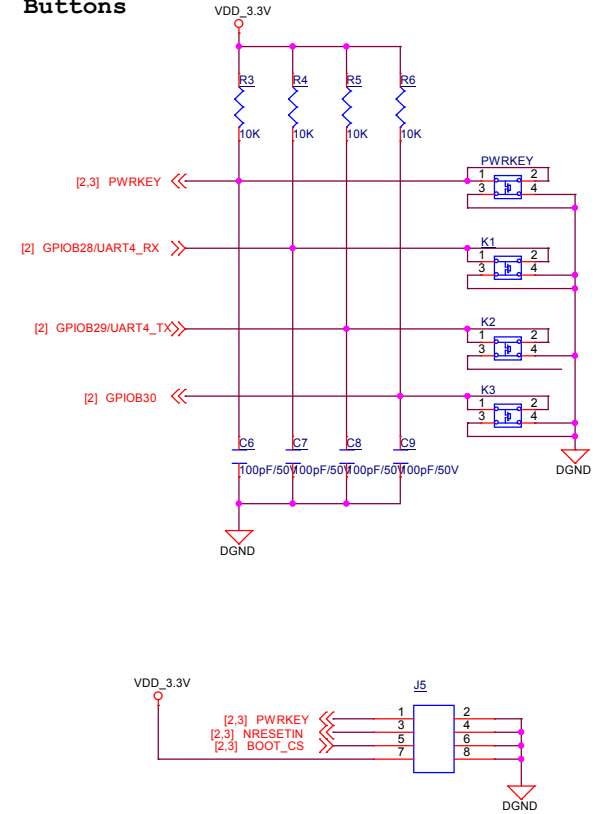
Buttons

VDD_3.3V

R3
10K
R4
10K
R5
10K
R6
10K

[2,3] PWRKEY
[2] GPIOB28/UART4_RX
[2] GPIOB29/UART4_TX
[2] GPIOB30

PWRKEY
1 2
3 4
K1
1 2
3 4
K2
1 2
3 4
K3
1 2
3 4

DGND

C6
100pF/50V
C7
100pF/50V
C8
100pF/50V
C9
100pF/50V

DGND

VDD_3.3V

J5
[2,3] PWRKEY
[2,3] NRESETIN
[2,3] BOOT_CS
1 2
3 4
5 6
7 8

DGND